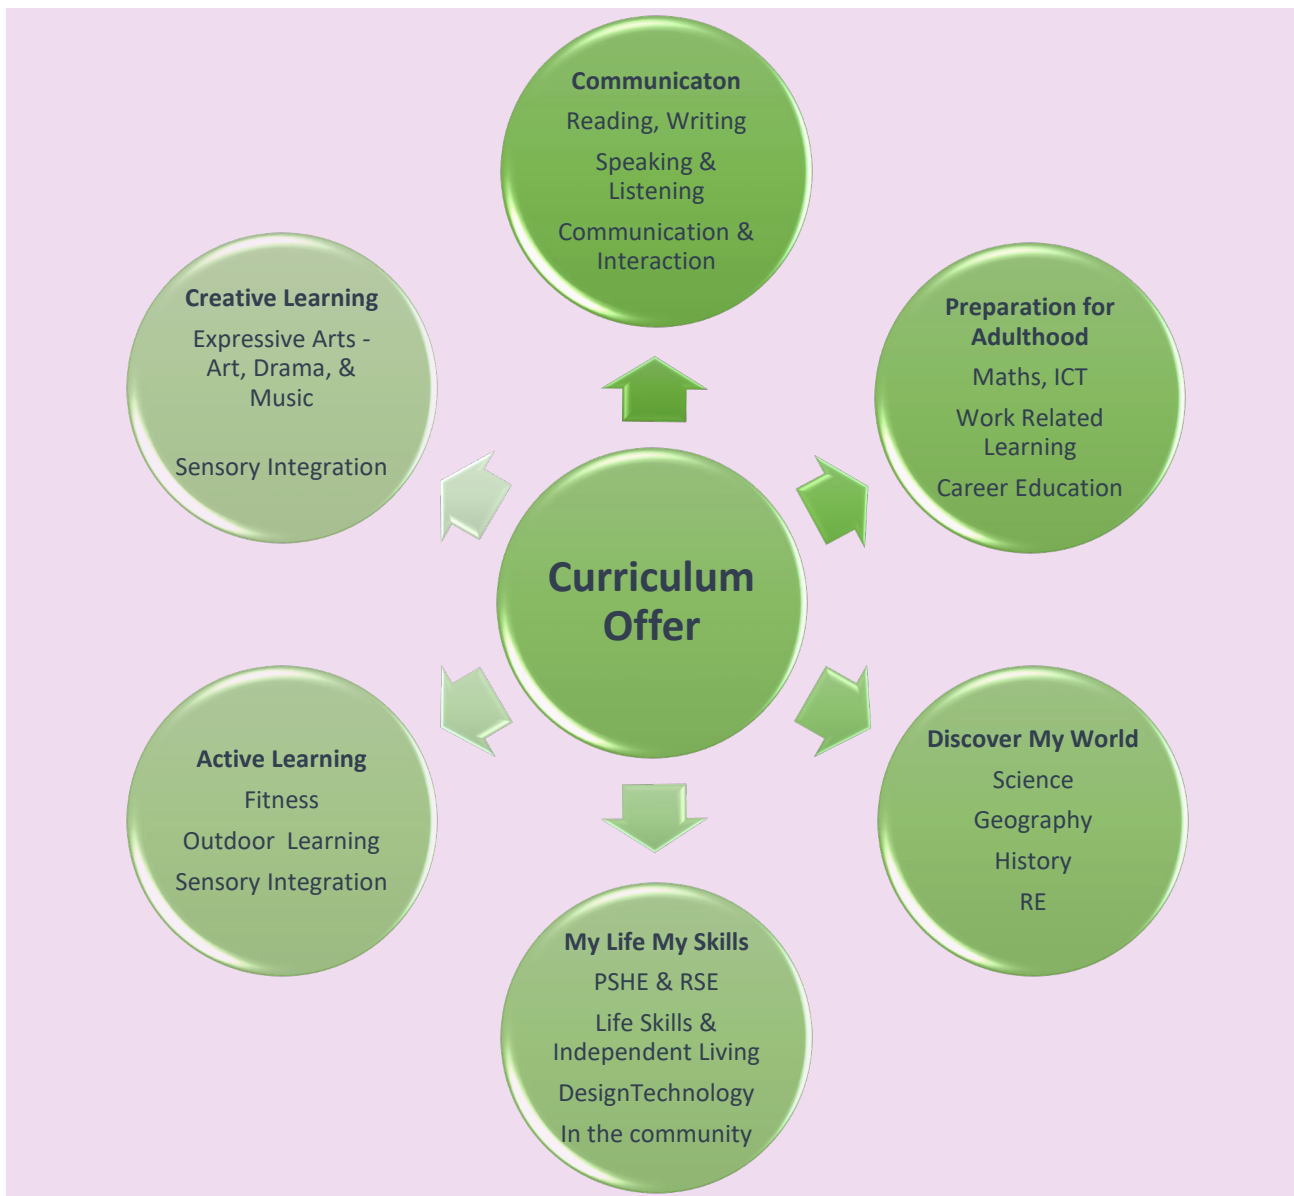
Communicaton
Reading, Writing
Speaking & Listening
Communication & Interaction

Creative Learning
Expressive Arts - Art, Drama, & Music

Sensory Integration

Preparation for Adulthood
Maths, ICT
Work Related Learning
Career Education

Curriculum Offer

Active Learning
Fitness
Outdoor Learning
Sensory Integration

Discover My World
Science
Geography
History
RE

My Life My Skills
PSHE & RSE
Life Skills & Independent Living
DesignTechnology
In the community